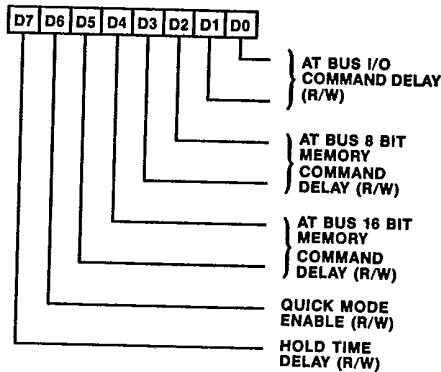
| D7 | D6 | D5 | D4 | D3 | D2 | D1 | D0 |
|---|---|---|---|---|---|---|---|

AT BUS I/O COMMAND DELAY (R/W)

AT BUS 8 BIT MEMORY COMMAND DELAY (R/W)

AT BUS 16 BIT MEMORY COMMAND DELAY (R/W)

QUICK MODE ENABLE (R/W)

HOLD TIME DELAY (R/W)